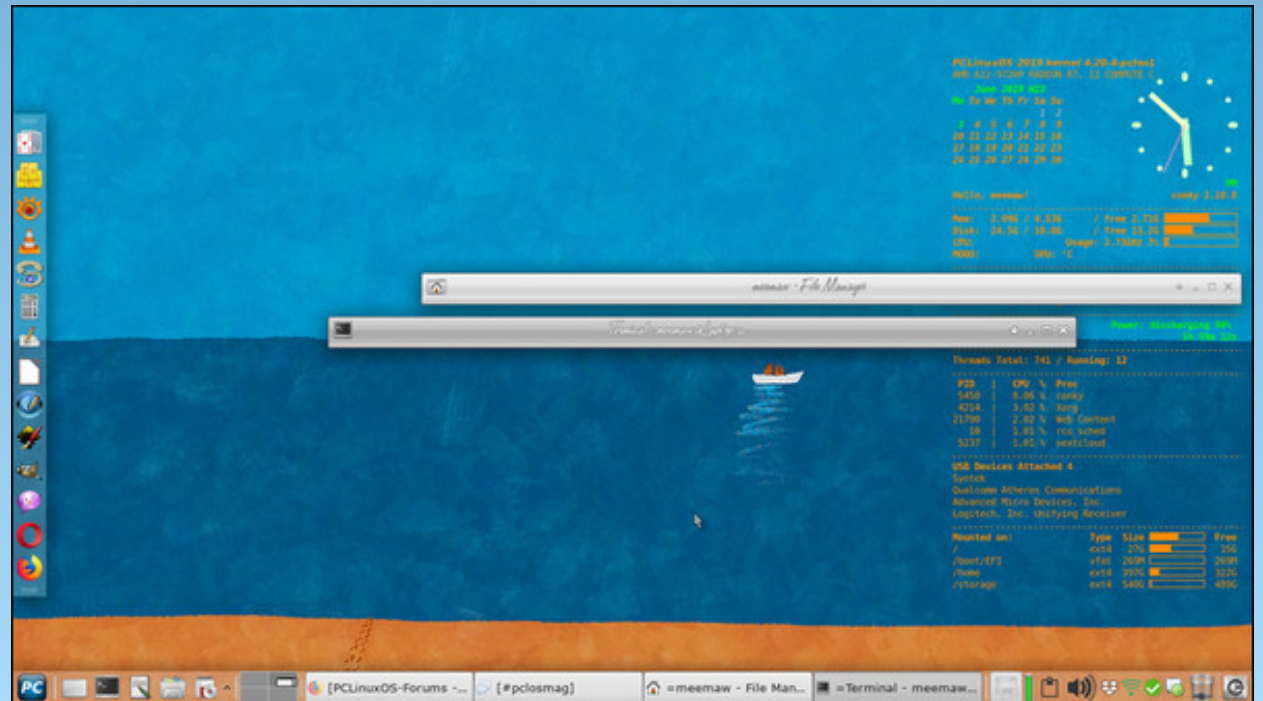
PCLinuxOS 2019 kernel 4.20.4-pclos1
AMD A12-9720P RADEON R7, 12 COMPUTE C

June 2019 W23
Mo Tu We Th Fr Sa Su
1 2
3 4 5 6 7 8 9
10 11 12 13 14 15 16
17 18 19 20 21 22 23
24 25 26 27 28 29 30

Hello, meemaw!
conky 1.10.8

Mem: 2.99G / 4.53G / free 2.71G
Disk: 14.5G / 16.0G / free 15.2G
CPU: Usage: 2.73GHz 7%
MOBO: GPU: °C

meemaw - File Manager

Terminal - meemaw@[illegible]

Power: discharging 98%

Threads Total: 741 / Running: 12

| PID | CPU % | Proc |
|---|---|---|
| 5450 | 8.06 % | conky |
| 4214 | 3.62 % | Xorg |
| 21790 | 2.02 % | Web Content |
| 10 | 1.01 % | rcu_sched |
| 5237 | 1.01 % | nextcloud |

USB Devices Attached 4
Syntek
Qualcomm Atheros Communications
Advanced Micro Devices, Inc.
Logitech, Inc. Unifying Receiver

| Mounted on: | Type | Size | Free |
|---|---|---|---|
| / | ext4 | 27G | 15G |
| /boot/EFI | vfat | 269M | 269M |
| /home | ext4 | 397G | 322G |
| /storage | ext4 | 540G | 489G |

PC
[PCLinuxOS-Forums -...
[#pclosmag]
=meemaw - File Man...
=Terminal - meemaw...